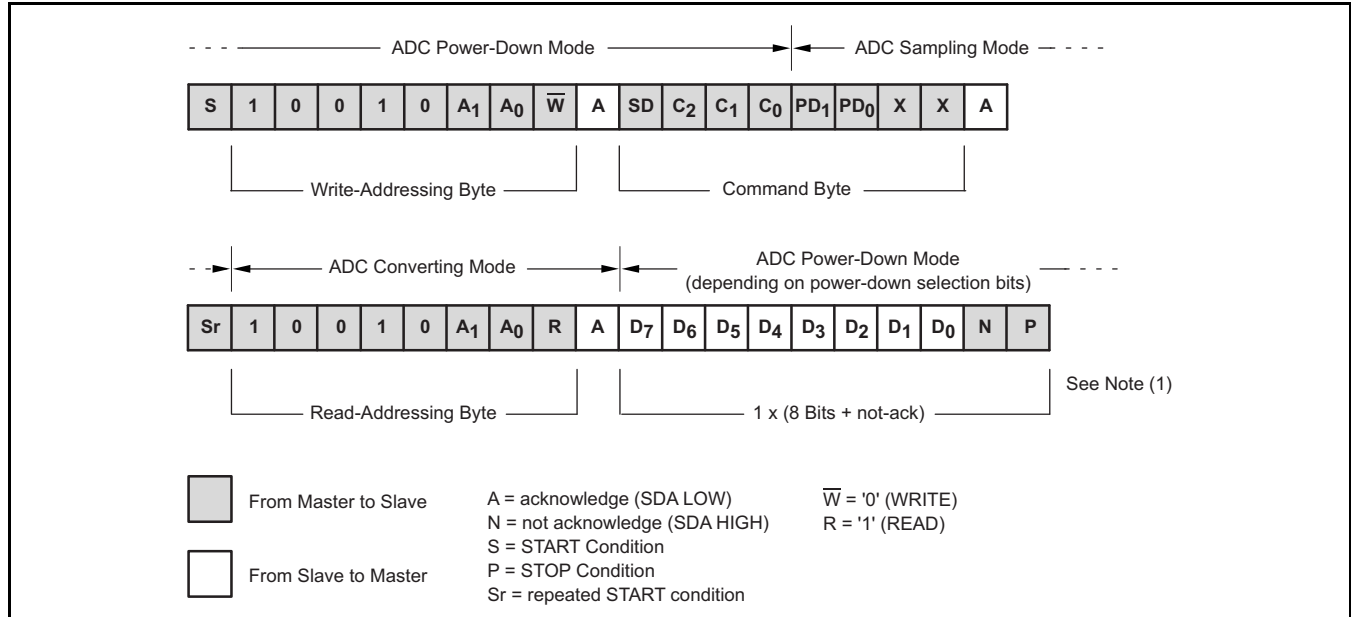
ADC Power-Down Mode

ADC Sampling Mode

| S | 1 | 0 | 0 | 1 | 0 | $A_1$ | $A_0$ | $\overline{W}$ | A | SD | $C_2$ | $C_1$ | $C_0$ | $PD_1$ | $PD_0$ | X | X | A |
|---|---|---|---|---|---|---|---|---|---|---|---|---|---|---|---|---|---|---|

Write-Addressing Byte

Command Byte

ADC Converting Mode

ADC Power-Down Mode (depending on power-down selection bits)

| Sr | 1 | 0 | 0 | 1 | 0 | $A_1$ | $A_0$ | R | A | $D_7$ | $D_6$ | $D_5$ | $D_4$ | $D_3$ | $D_2$ | $D_1$ | $D_0$ | N | P |
|---|---|---|---|---|---|---|---|---|---|---|---|---|---|---|---|---|---|---|---|

Read-Addressing Byte

1 x (8 Bits + not-ack)

See Note (1)

From Master to Slave

From Slave to Master

A = acknowledge (SDA LOW)
N = not acknowledge (SDA HIGH)
S = START Condition
P = STOP Condition
Sr = repeated START condition

$\overline{W}$ = '0' (WRITE)
R = '1' (READ)